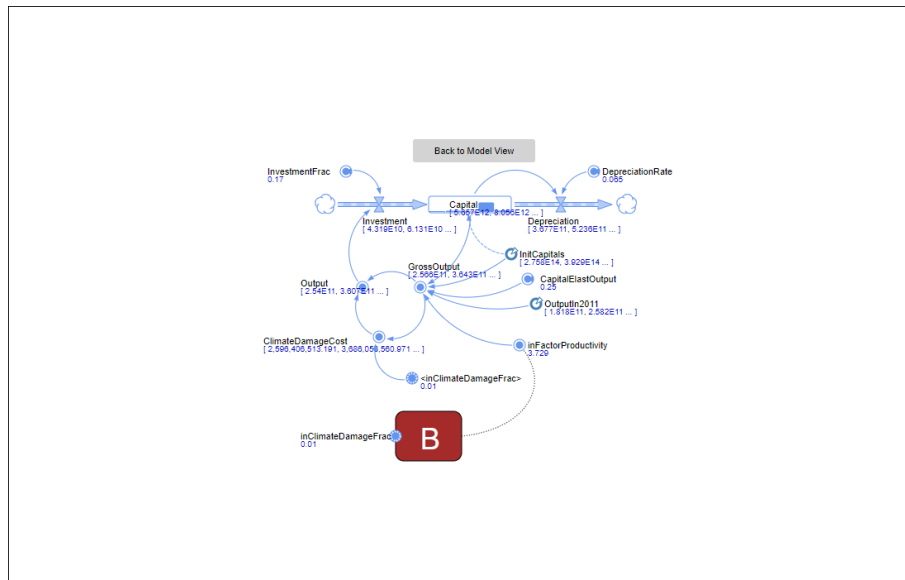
Back to Model View

InvestmentFrac
0.17

DepreciationRate
0.055

Capital
[ 5.657E12, 8.066E12 ... ]

Investment
[ 4.319E10, 6.131E10 ... ]

Depreciation
[ 3.677E11, 5.236E11 ... ]

InitCapitals
[ 2.758E14, 3.929E14 ... ]

GrossOutput
[ 2.566E11, 3.643E11 ... ]

Output
[ 2.54E11, 3.607E11 ... ]

CapitalElastOutput
0.25

OutputIn2011
[ 1.818E11, 2.582E11 ... ]

ClimateDamageCost
[ 2,596,406,513.191, 3,686,056,580.871 ... ]

inFactorProductivity
3.729

<inClimateDamageFrac>
0.01

inClimateDamageFrac
0.01

B